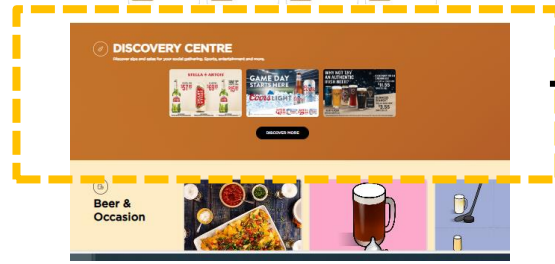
DISCOVERY CENTRE

Discover tips and sales for your social gathering, Sports, entertainment and more.

STELLA ARTOIS

GAME DAY STARTS HERE

COORS LIGHT

WHY NOT TRY AN AUTHENTIC IRISH BEER?

DISCOVER MORE

Beer & Occasion